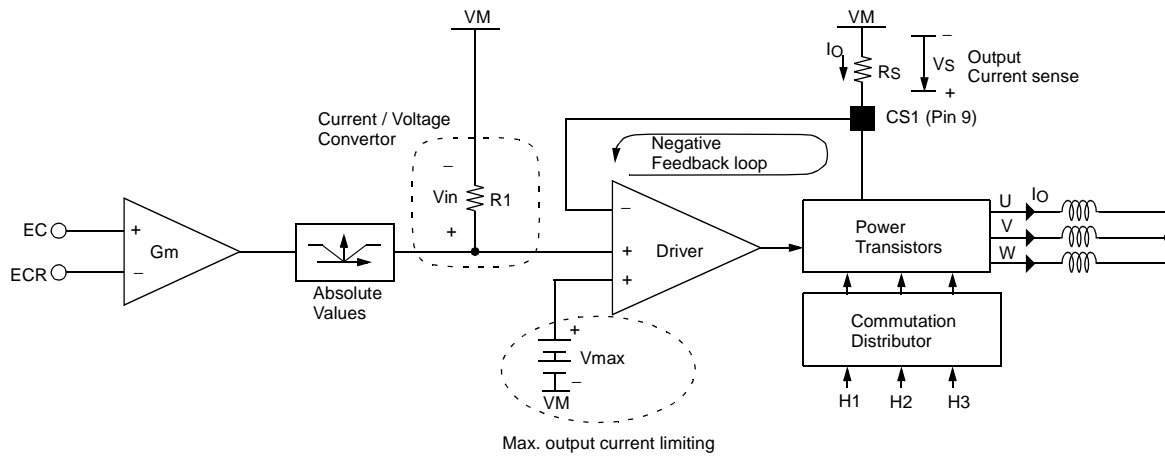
VM

VM

–

IO

RS

VS

Output Current sense

+

Current / Voltage Convertor

CS1 (Pin 9)

Negative Feedback loop

–

Vin

R1

+

–

EC

+

Gm

ECR

–

Absolute Values

+

Driver

+

Power Transistors

U

IO

V

W

+

Vmax

–

VM

Commutation Distributor

H1

H2

H3

Max. output current limiting